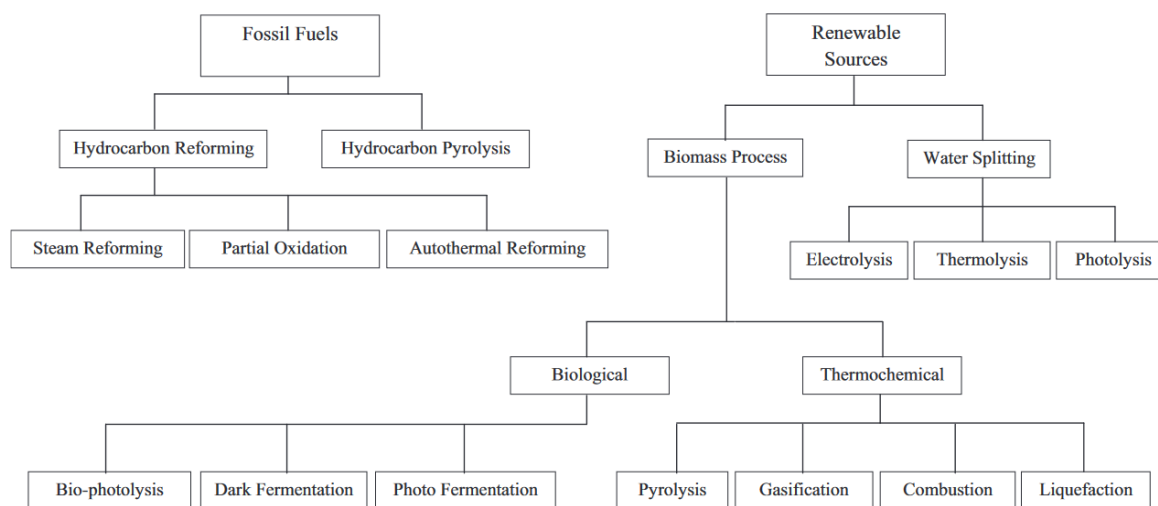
Fossil Fuels

Hydrocarbon Reforming

Hydrocarbon Pyrolysis

Steam Reforming

Partial Oxidation

Autothermal Reforming

Renewable Sources

Biomass Process

Water Splitting

Electrolysis

Thermolysis

Photolysis

Biological

Thermochemical

Bio-photolysis

Dark Fermentation

Photo Fermentation

Pyrolysis

Gasification

Combustion

Liquefaction